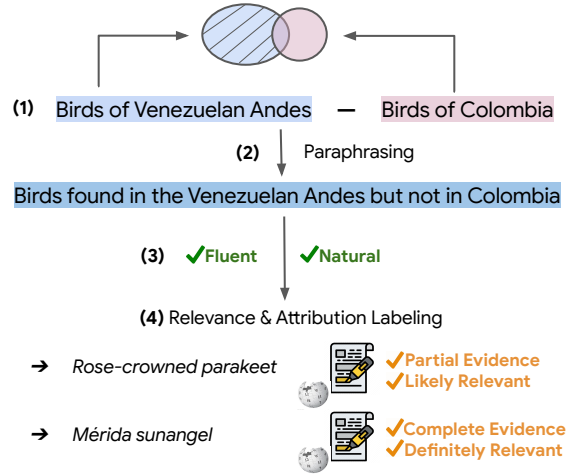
(1) Birds of Venezuelan Andes — Birds of Colombia

(2) Paraphrasing

Birds found in the Venezuelan Andes but not in Colombia

(3) ✓Fluent ✓Natural

(4) Relevance & Attribution Labeling

➔ Rose-crowned parakeet ✓Partial Evidence ✓Likely Relevant

➔ Mérida sunangel ✓Complete Evidence ✓Definitely Relevant